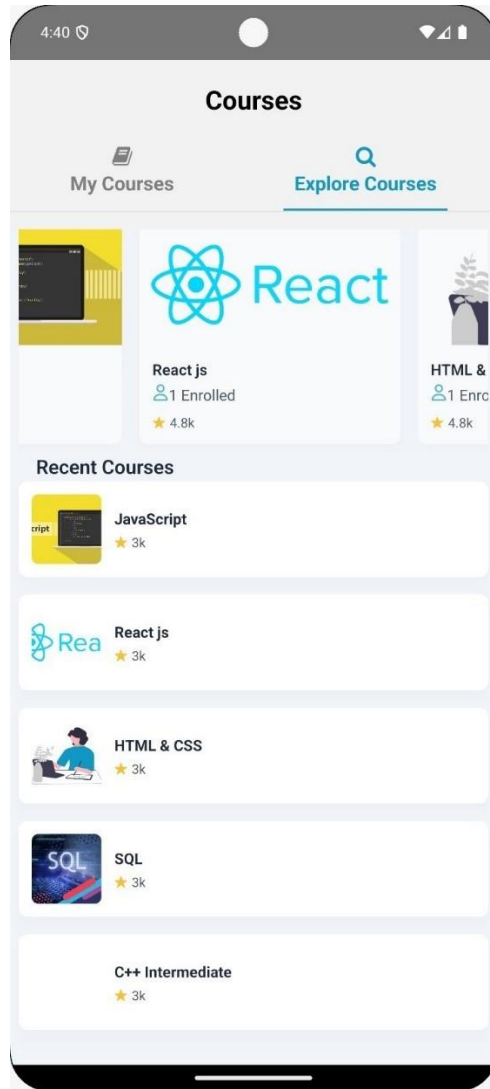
4:40

Courses

My Courses

Explore Courses

React

React js
1 Enrolled
★ 4.8k

HTML &
1 Enro
★ 4.8k

Recent Courses

cript

JavaScript
★ 3k

Rea

React js
★ 3k

HTML & CSS
★ 3k

SQL

SQL
★ 3k

C++ Intermediate
★ 3k